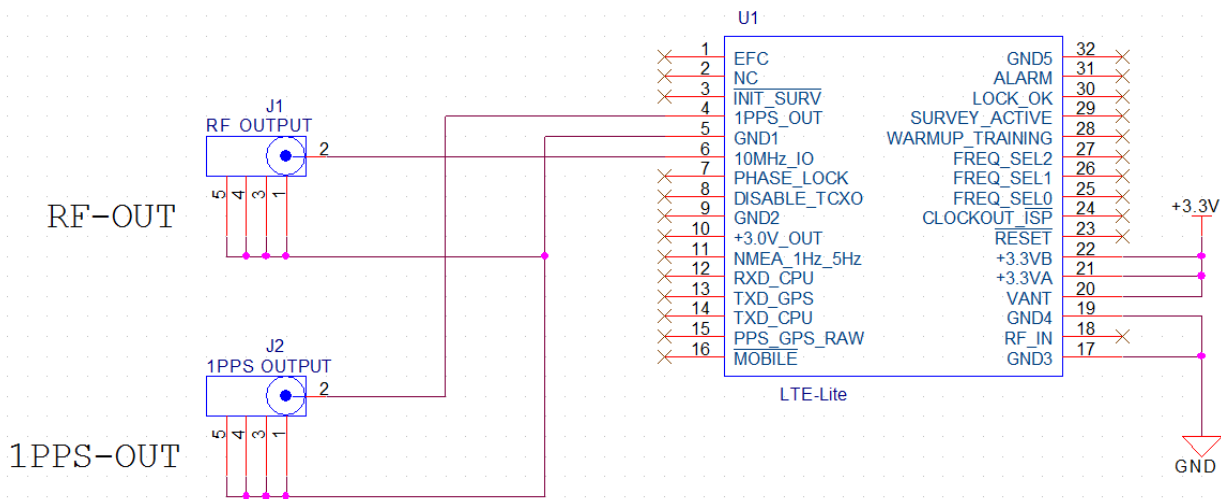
U1

| Pin | Left | Right | Pin |
|---|---|---|---|
| 1 | EFC | GND5 | 32 |
| 2 | NC | ALARM | 31 |
| 3 | $\overline{\text{INIT\_SURV}}$ | LOCK_OK | 30 |
| 4 | 1PPS_OUT | SURVEY_ACTIVE | 29 |
| 5 | GND1 | WARMUP_TRAINING | 28 |
| 6 | 10MHz_IO | FREQ_SEL2 | 27 |
| 7 | PHASE_LOCK | FREQ_SEL1 | 26 |
| 8 | DISABLE_TCXO | FREQ_SEL0 | 25 |
| 9 | GND2 | $\overline{\text{CLOCKOUT\_ISP}}$ | 24 |
| 10 | +3.0V_OUT | $\overline{\text{RESET}}$ | 23 |
| 11 | NMEA_1Hz_5Hz | +3.3VB | 22 |
| 12 | RXD_CPU | +3.3VA | 21 |
| 13 | TXD_GPS | VANT | 20 |
| 14 | TXD_CPU | GND4 | 19 |
| 15 | PPS_GPS_RAW | RF_IN | 18 |
| 16 | $\overline{\text{MOBILE}}$ | GND3 | 17 |

LTE-Lite

J1
RF OUTPUT
2
5 4 3 1

RF-OUT

J2
1PPS OUTPUT
2
5 4 3 1

1PPS-OUT

+3.3V

GND